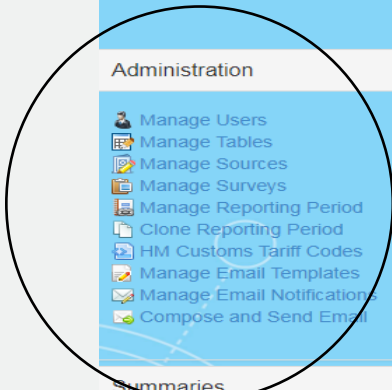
Administration

Manage Users
Manage Tables
Manage Sources
Manage Surveys
Manage Reporting Period
Clone Reporting Period
HM Customs Tariff Codes
Manage Email Templates
Manage Email Notifications
Compose and Send Email

Summaries